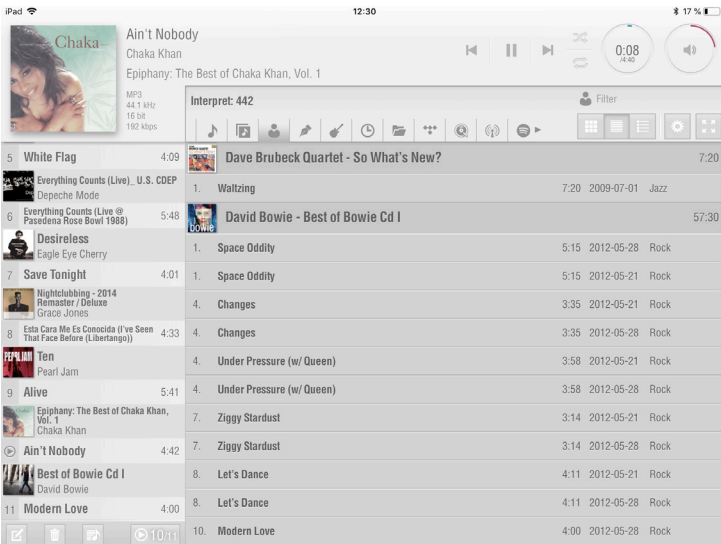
iPad 12:30 17 %

Chaka

Ain't Nobody
Chaka Khan
Epiphany: The Best of Chaka Khan, Vol. 1

MP3
44.1 kHz
16 bit
192 kbps

0:08
/4:40

Interpret: 442

Filter

5 White Flag 4:09
Everything Counts (Live)_ U.S. CDEP
Depeche Mode
6 Everything Counts (Live @ Pasedena Rose Bowl 1988) 5:48
Desireless
Eagle Eye Cherry
7 Save Tonight 4:01
Nightclubbing - 2014 Remaster / Deluxe
Grace Jones
8 Esta Cara Me Es Conocida (I've Seen That Face Before (Libertango)) 4:33
Ten
Pearl Jam
9 Alive 5:41
Epiphany: The Best of Chaka Khan, Vol. 1
Chaka Khan
Ain't Nobody 4:42
Best of Bowie Cd I
David Bowie
11 Modern Love 4:00

10/11

Dave Brubeck Quartet - So What's New? 7:20

| | | | | |
|---|---|---|---|---|
| 1. | Waltzing | 7:20 | 2009-07-01 | Jazz |

David Bowie - Best of Bowie Cd I 57:30

| | | | | |
|---|---|---|---|---|
| 1. | Space Oddity | 5:15 | 2012-05-28 | Rock |
| 1. | Space Oddity | 5:15 | 2012-05-21 | Rock |
| 4. | Changes | 3:35 | 2012-05-21 | Rock |
| 4. | Changes | 3:35 | 2012-05-28 | Rock |
| 4. | Under Pressure (w/ Queen) | 3:58 | 2012-05-21 | Rock |
| 4. | Under Pressure (w/ Queen) | 3:58 | 2012-05-28 | Rock |
| 7. | Ziggy Stardust | 3:14 | 2012-05-21 | Rock |
| 7. | Ziggy Stardust | 3:14 | 2012-05-28 | Rock |
| 8. | Let's Dance | 4:11 | 2012-05-21 | Rock |
| 8. | Let's Dance | 4:11 | 2012-05-28 | Rock |
| 10. | Modern Love | 4:00 | 2012-05-28 | Rock |